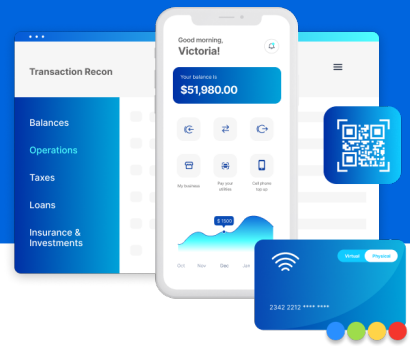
Transaction Recon

Balances
Operations
Taxes
Loans
Insurance & Investments

Good morning, Victoria!

Your balance is
$51,980.00

My business
Pay your utilities
Cell phone top up

$ 1900

Oct
Nov
Dec
Jan

Virtual
Physical

2342 2212 **** ****